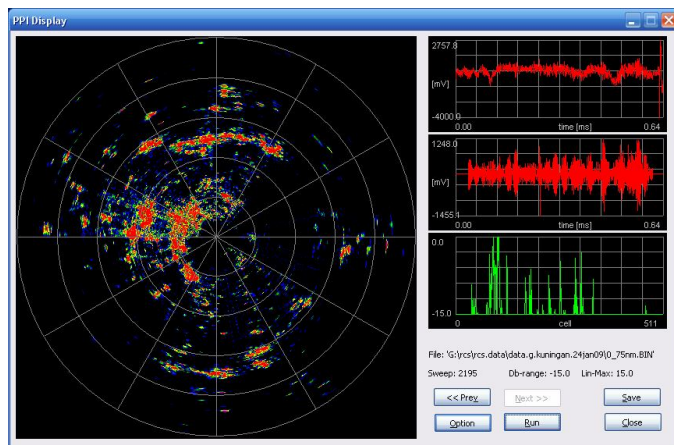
PPI Display

2757.8
[mV]
-4000.0
0.00
time [ms]
0.64

1248.0
[mV]
-1455.1
0.00
time [ms]
0.64

0.0
-15.0
0
cell
511

File: 'G:\rcs\rcs.data\data.g.kuningan.24jan09\0_75nm.BIN'

Sweep: 2195
Db-range: -15.0
Lin-Max: 15.0

<< Prev
Next >>
Save
Option
Run
Close